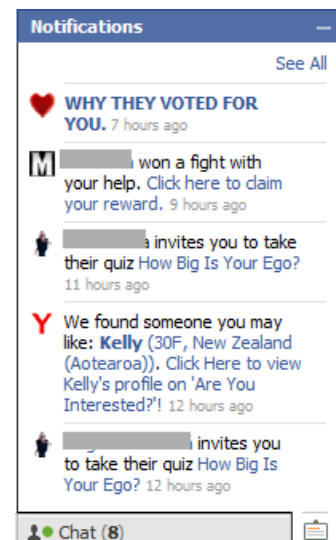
Notifications

See All

WHY THEY VOTED FOR YOU. 7 hours ago

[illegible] won a fight with your help. Click here to claim your reward. 9 hours ago

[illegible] invites you to take their quiz How Big Is Your Ego? 11 hours ago

We found someone you may like: Kelly (30F, New Zealand (Aotearoa)). Click Here to view Kelly's profile on 'Are You Interested?'! 12 hours ago

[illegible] invites you to take their quiz How Big Is Your Ego? 12 hours ago

Chat (8)